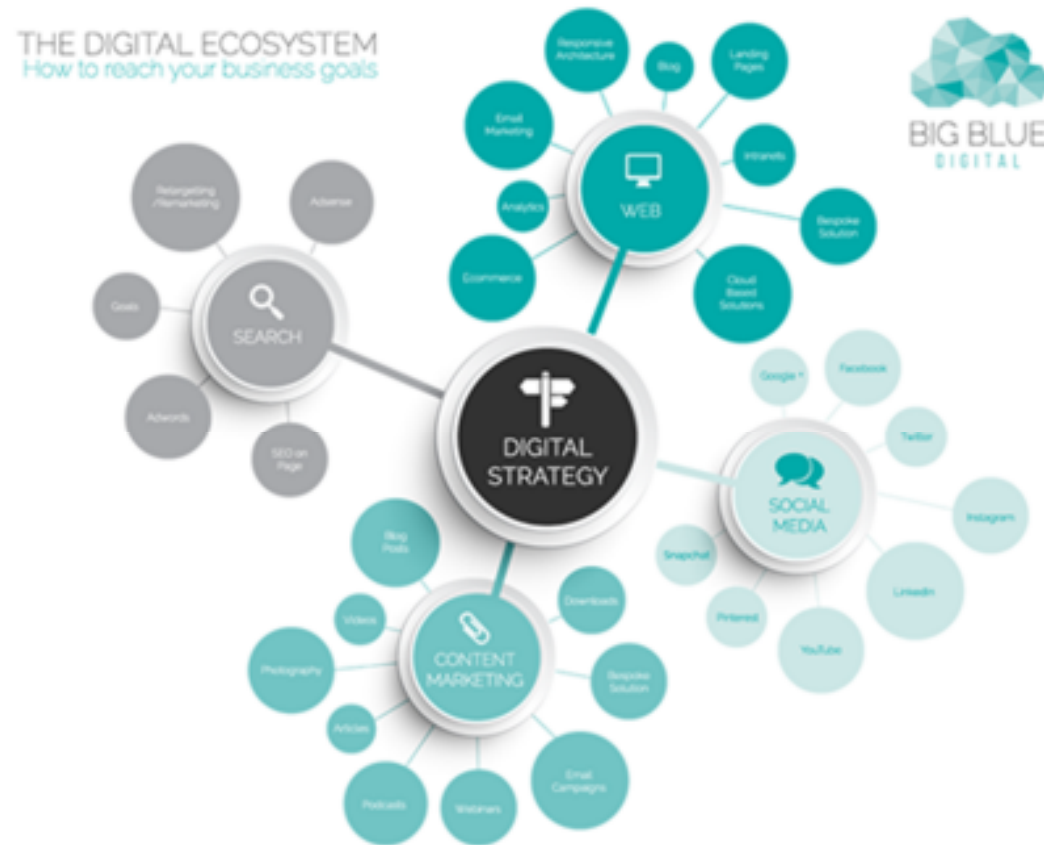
THE DIGITAL ECOSYSTEM
How to reach your business goals

BIG BLUE
DIGITAL

Responsive Architecture
Blog
Landing Pages
Email Marketing
Intranets
WEB
Analytics
Bespoke Solution
Ecommerce
Cloud Based Solutions

Retargeting /Remarketing
Adsense
Goals
SEARCH
Adwords
SEO on Page

DIGITAL STRATEGY

Google +
Facebook
Twitter
SOCIAL MEDIA
Instagram
Snapchat
LinkedIn
Pinterest
YouTube

Blog Posts
Downloads
Videos
CONTENT MARKETING
Photography
Bespoke Solution
Articles
Email Campaigns
Podcasts
Webinars